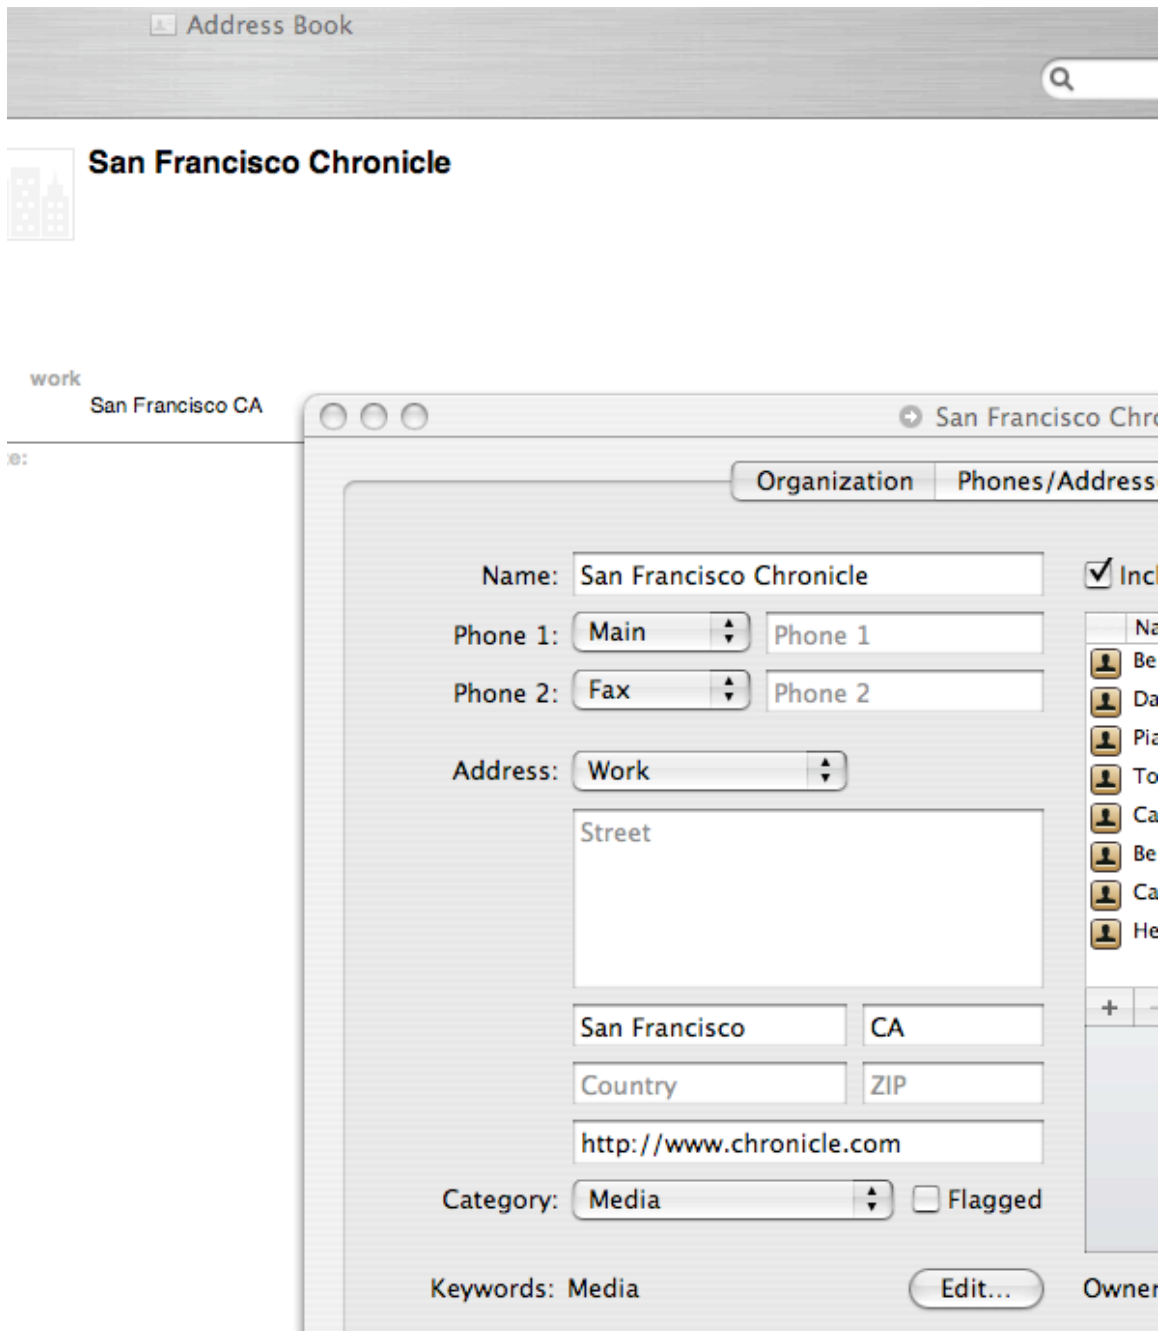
Address Book

San Francisco Chronicle

work
San Francisco CA

e:

San Francisco Chro

Organization | Phones/Address

Name: San Francisco Chronicle

Inc

Phone 1: Main Phone 1

Phone 2: Fax Phone 2

Address: Work

Street

San Francisco CA

Country ZIP

http://www.chronicle.com

Category: Media Flagged

Keywords: Media Edit...

Na
Be
Da
Pia
To
Ca
Be
Ca
He

+

Owne